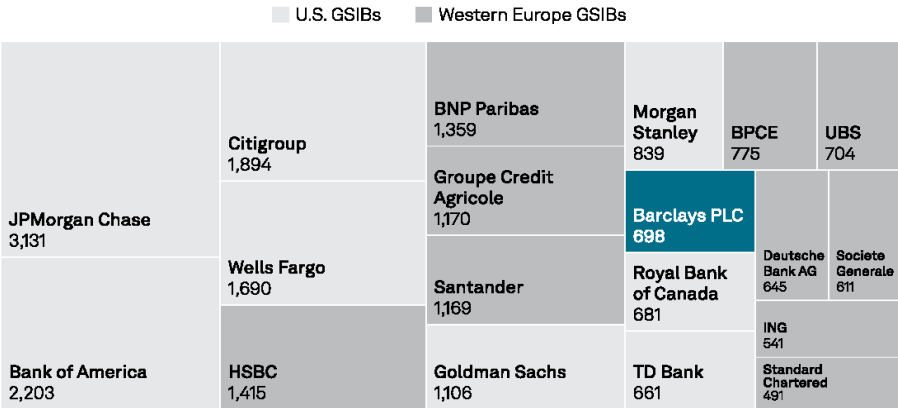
U.S. GSIBs Western Europe GSIBs

JPMorgan Chase
3,131

Bank of America
2,203

Citigroup
1,894

Wells Fargo
1,690

HSBC
1,415

BNP Paribas
1,359

Groupe Credit Agricole
1,170

Santander
1,169

Goldman Sachs
1,106

Morgan Stanley
839

BPCE
775

UBS
704

Barclays PLC
698

Royal Bank of Canada
681

TD Bank
661

Deutsche Bank AG
645

Societe Generale
611

ING
541

Standard Chartered
491